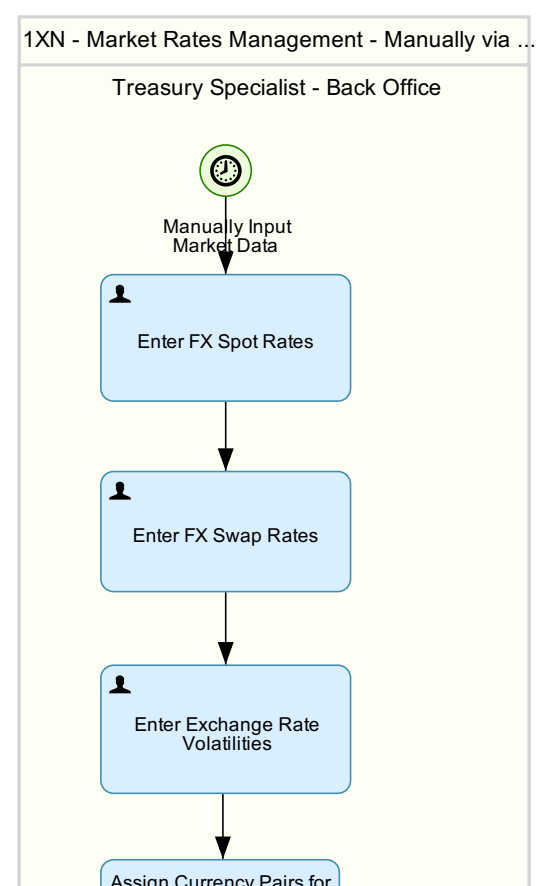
1XN - Market Rates Management - Manually via ...

Treasury Specialist - Back Office

Manually Input Market Data

Enter FX Spot Rates

Enter FX Swap Rates

Enter Exchange Rate Volatilities

Assign Currency Pairs for